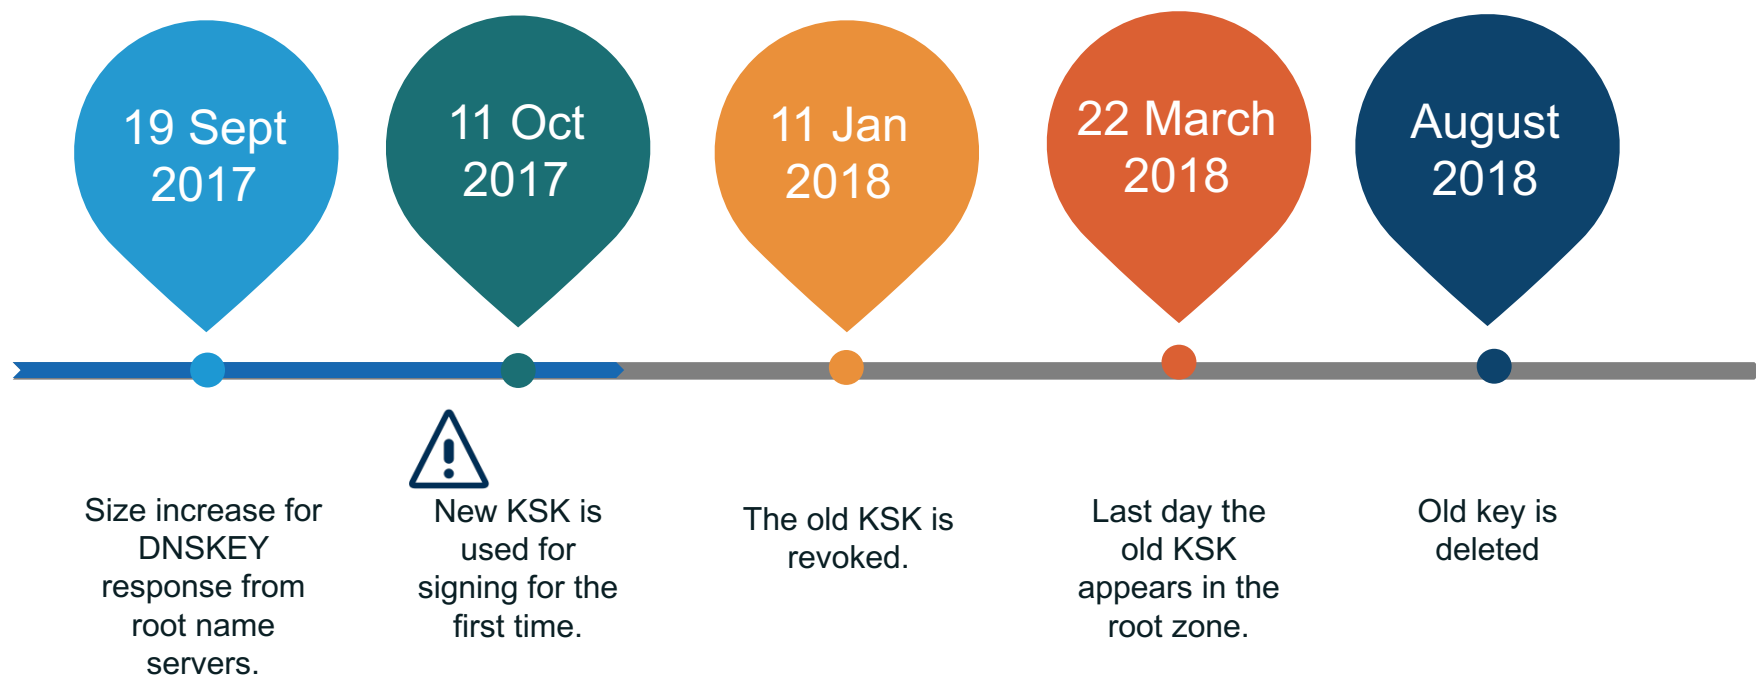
19 Sept 2017

11 Oct 2017

11 Jan 2018

22 March 2018

August 2018

Size increase for DNSKEY response from root name servers.

New KSK is used for signing for the first time.

The old KSK is revoked.

Last day the old KSK appears in the root zone.

Old key is deleted